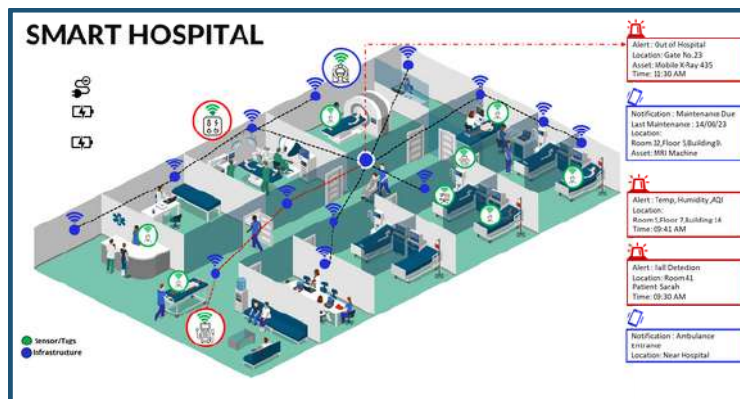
SMART HOSPITAL

Alert : Out of Hospital
Location: Gate No.23
Asset: Mobile X-Ray 435
Time: 11:30 AM

Notification : Maintenance Due
Last Maintenance : 14/09/23
Location:
Room 12,Floor 5,Building 9,
Asset: MRI Machine

Alert : Temp, Humidity ,AQI
Location:
Room 1,Floor 7,Building 14
Time: 09:41 AM

Alert : Fall Detection
Location: Room41
Patient: Sarah
Time: 09:30 AM

Notification : Ambulance Entrance
Location: Near Hospital

Sensor/Tags
Infrastructure